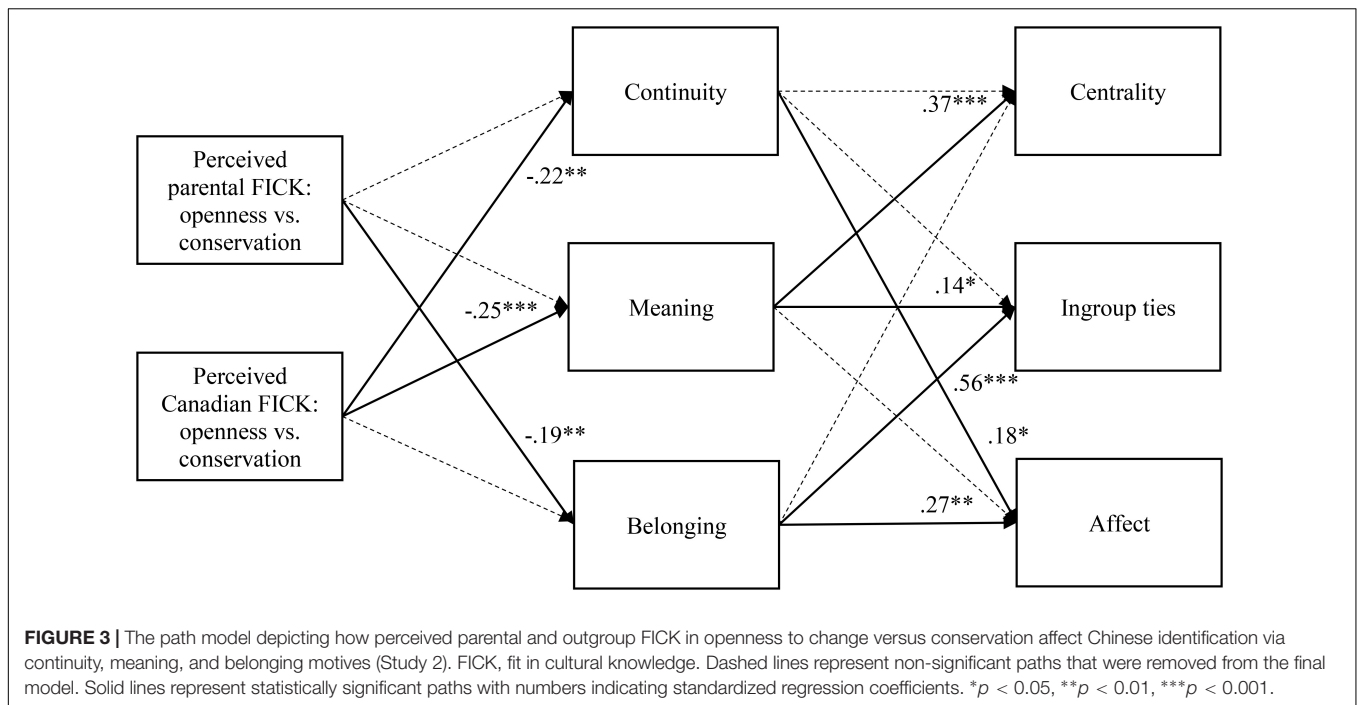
Perceived parental FICK: openness vs. conservation

Perceived Canadian FICK: openness vs. conservation

Continuity

Meaning

Belonging

Centrality

Ingroup ties

Affect

-.22**

-.25***

-.19**

.37***

.14*

.56***

.18*

.27**

**FIGURE 3 |** The path model depicting how perceived parental and outgroup FICK in openness to change versus conservation affect Chinese identification via continuity, meaning, and belonging motives (Study 2). FICK, fit in cultural knowledge. Dashed lines represent non-significant paths that were removed from the final model. Solid lines represent statistically significant paths with numbers indicating standardized regression coefficients. *$p$ < 0.05, **$p$ < 0.01, ***$p$ < 0.001.